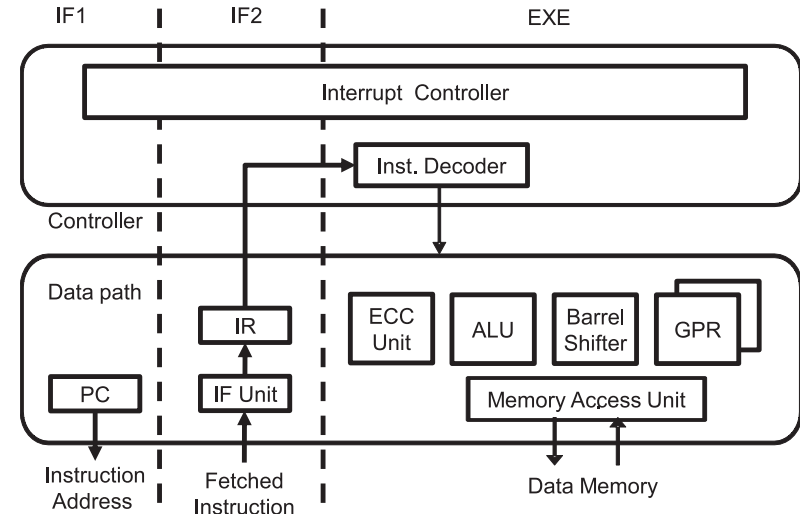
IF1

IF2

EXE

Interrupt Controller

Inst. Decoder

Controller

Data path

IR

ECC Unit

ALU

Barrel Shifter

GPR

PC

IF Unit

Memory Access Unit

Instruction Address

Fetched Instruction

Data Memory